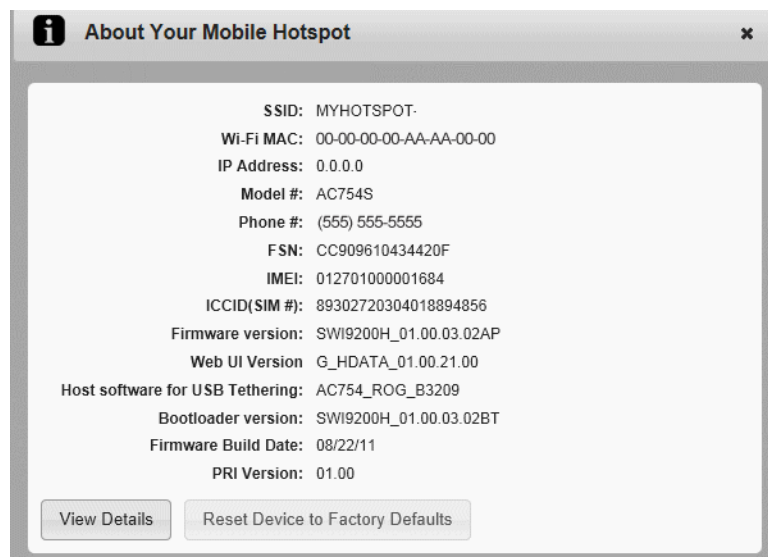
About Your Mobile Hotspot

×

SSID: MYHOTSPOT·
Wi-Fi MAC: 00-00-00-00-AA-AA-00-00
IP Address: 0.0.0.0
Model #: AC754S
Phone #: (555) 555-5555
FSN: CC909610434420F
IMEI: 012701000001684
ICCID(SIM #): 89302720304018894856
Firmware version: SWI9200H_01.00.03.02AP
Web UI Version G_HDATA_01.00.21.00
Host software for USB Tethering: AC754_ROG_B3209
Bootloader version: SWI9200H_01.00.03.02BT
Firmware Build Date: 08/22/11
PRI Version: 01.00

View Details

Reset Device to Factory Defaults